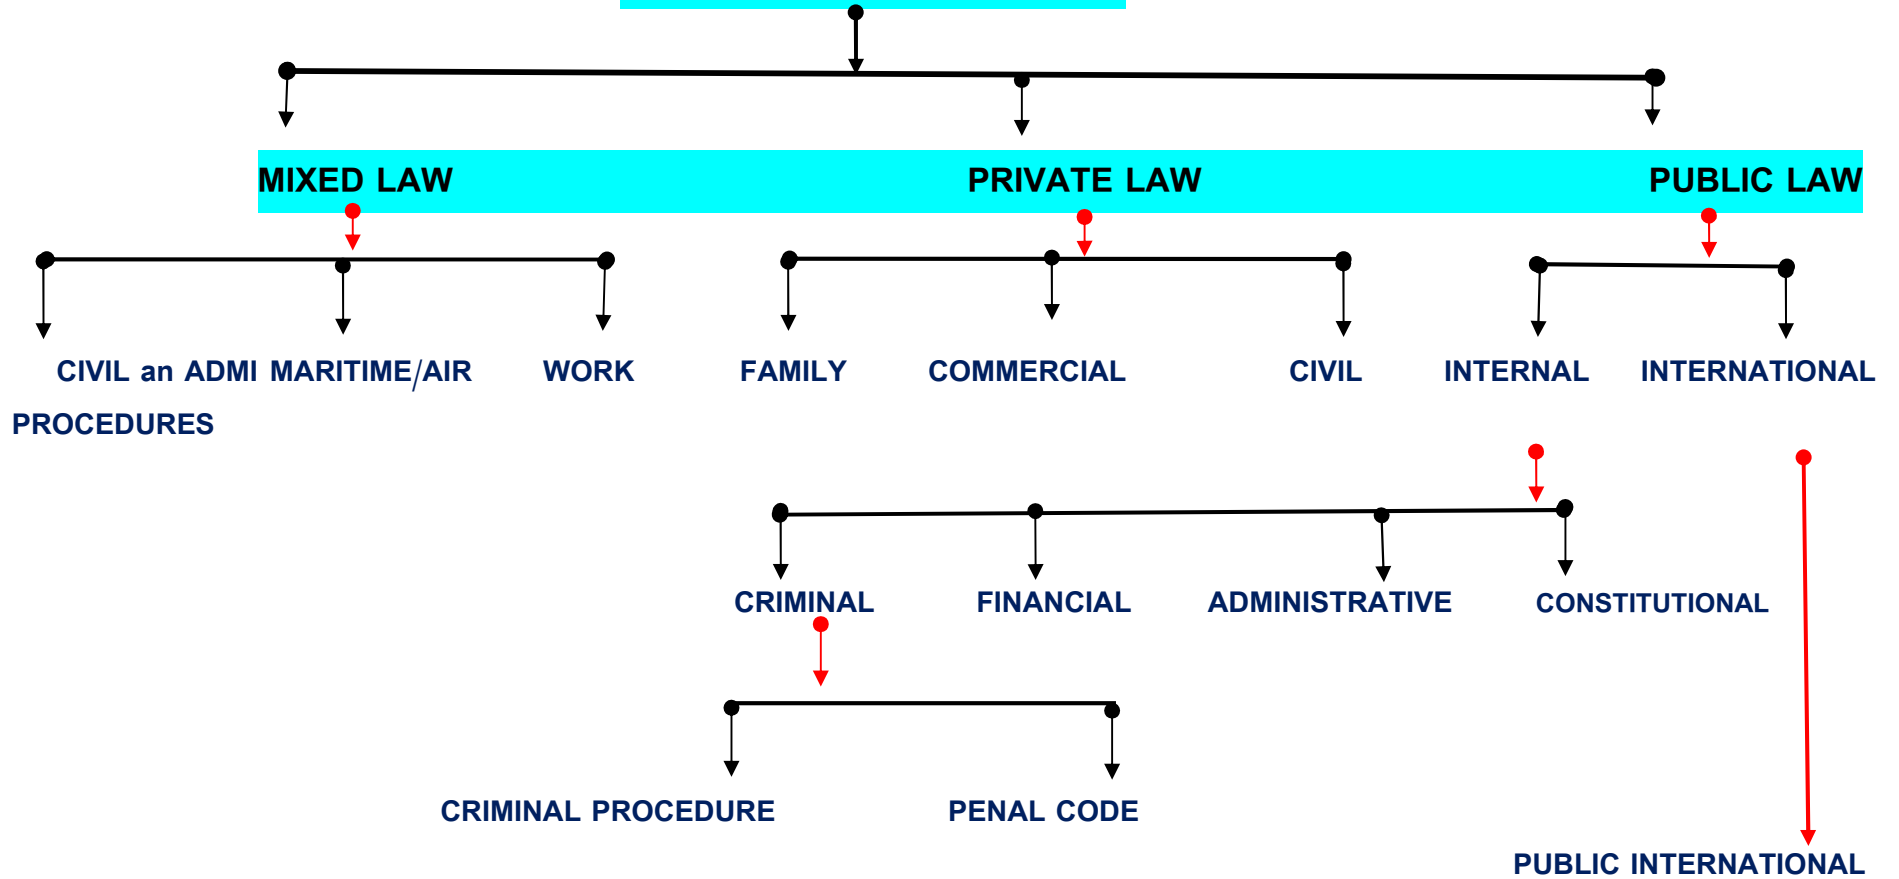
MIXED LAW

PRIVATE LAW

PUBLIC LAW

CIVIL an ADMI PROCEDURES

MARITIME/AIR

WORK

FAMILY

COMMERCIAL

CIVIL

INTERNAL

INTERNATIONAL

CRIMINAL

FINANCIAL

ADMINISTRATIVE

CONSTITUTIONAL

CRIMINAL PROCEDURE

PENAL CODE

PUBLIC INTERNATIONAL